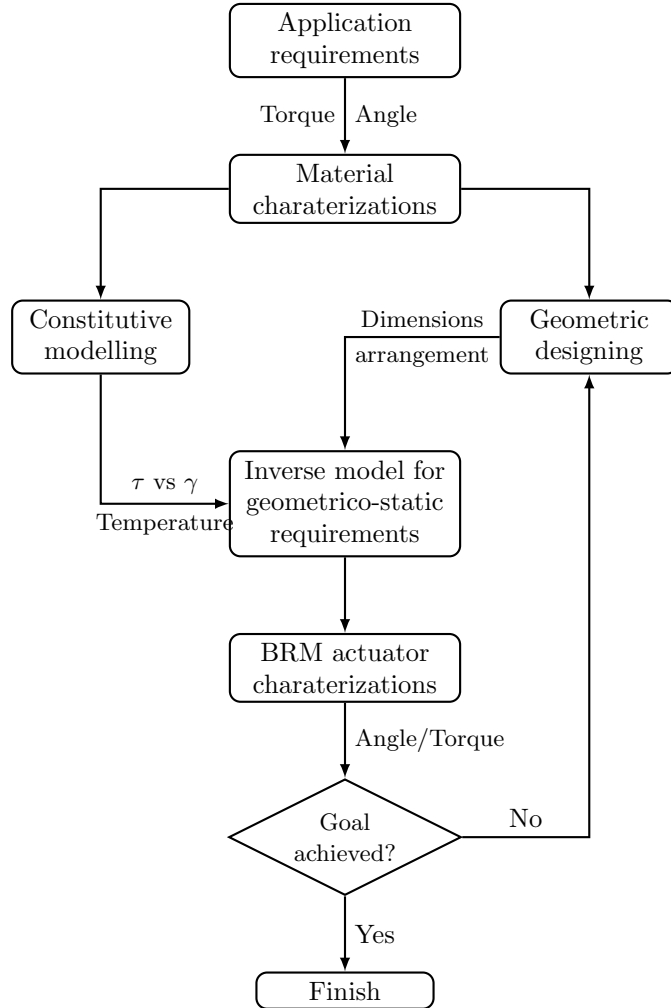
Application requirements

Torque

Angle

Material charaterizations

Constitutive modelling

Dimensions arrangement

Geometric designing

$\tau$ vs $\gamma$

Temperature

Inverse model for geometrico-static requirements

BRM actuator charaterizations

Angle/Torque

Goal achieved?

No

Yes

Finish